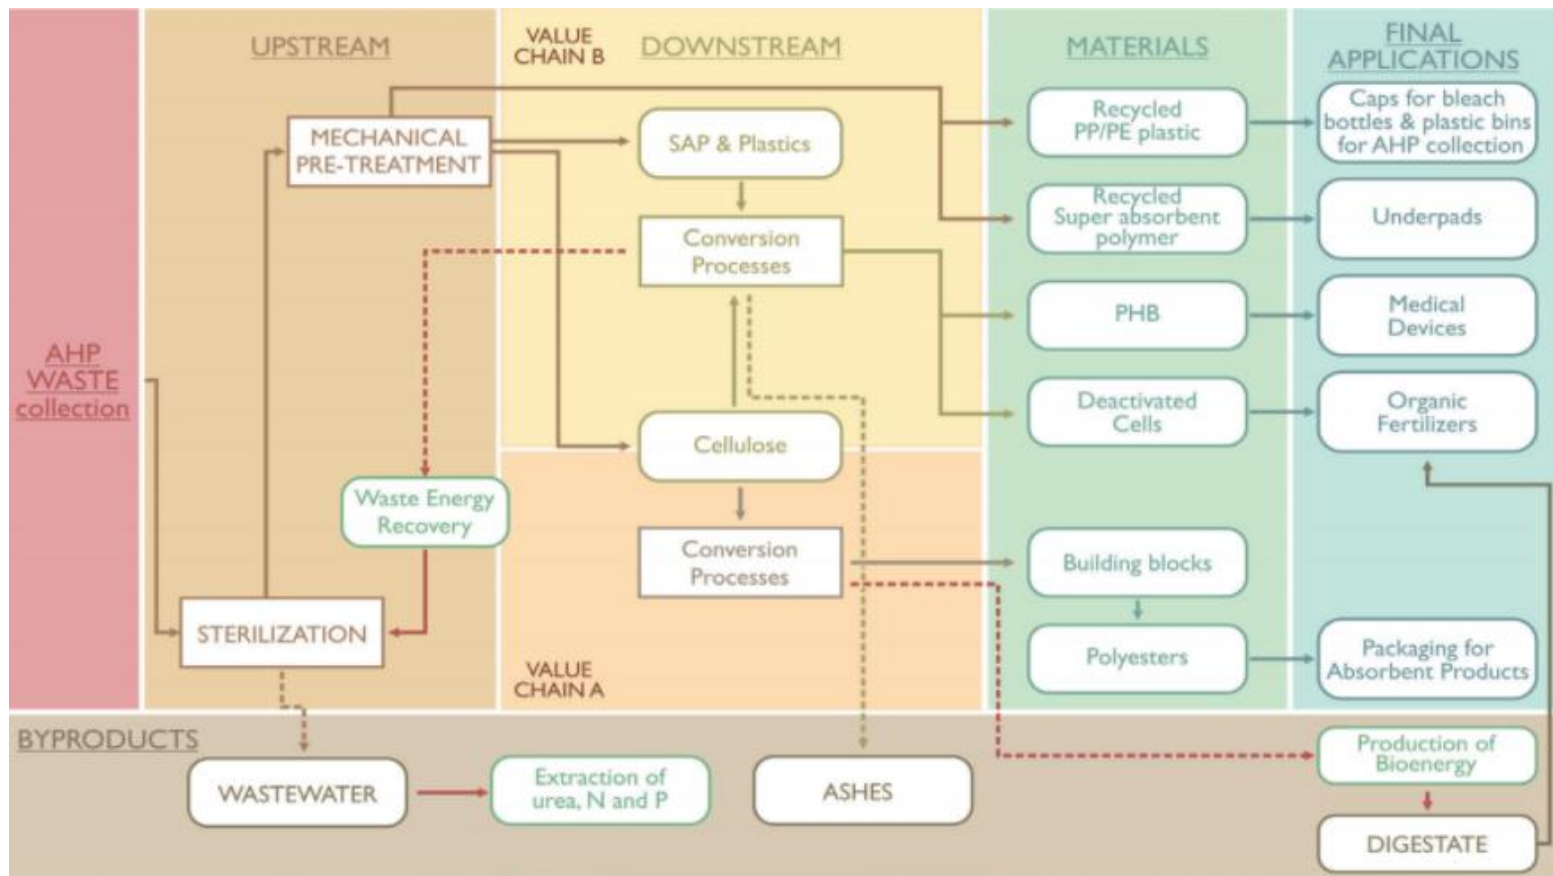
UPSTREAM

VALUE CHAIN B

DOWNSTREAM

MATERIALS

FINAL APPLICATIONS

AHP WASTE collection

MECHANICAL PRE-TREATMENT

SAP & Plastics

Conversion Processes

Recycled PP/PE plastic

Caps for bleach bottles & plastic bins for AHP collection

Recycled Super absorbent polymer

Underpads

PHB

Medical Devices

Deactivated Cells

Organic Fertilizers

Cellulose

Waste Energy Recovery

Conversion Processes

Building blocks

Polyesters

Packaging for Absorbent Products

STERILIZATION

VALUE CHAIN A

BYPRODUCTS

WASTEWATER

Extraction of urea, N and P

ASHES

Production of Bioenergy

DIGESTATE